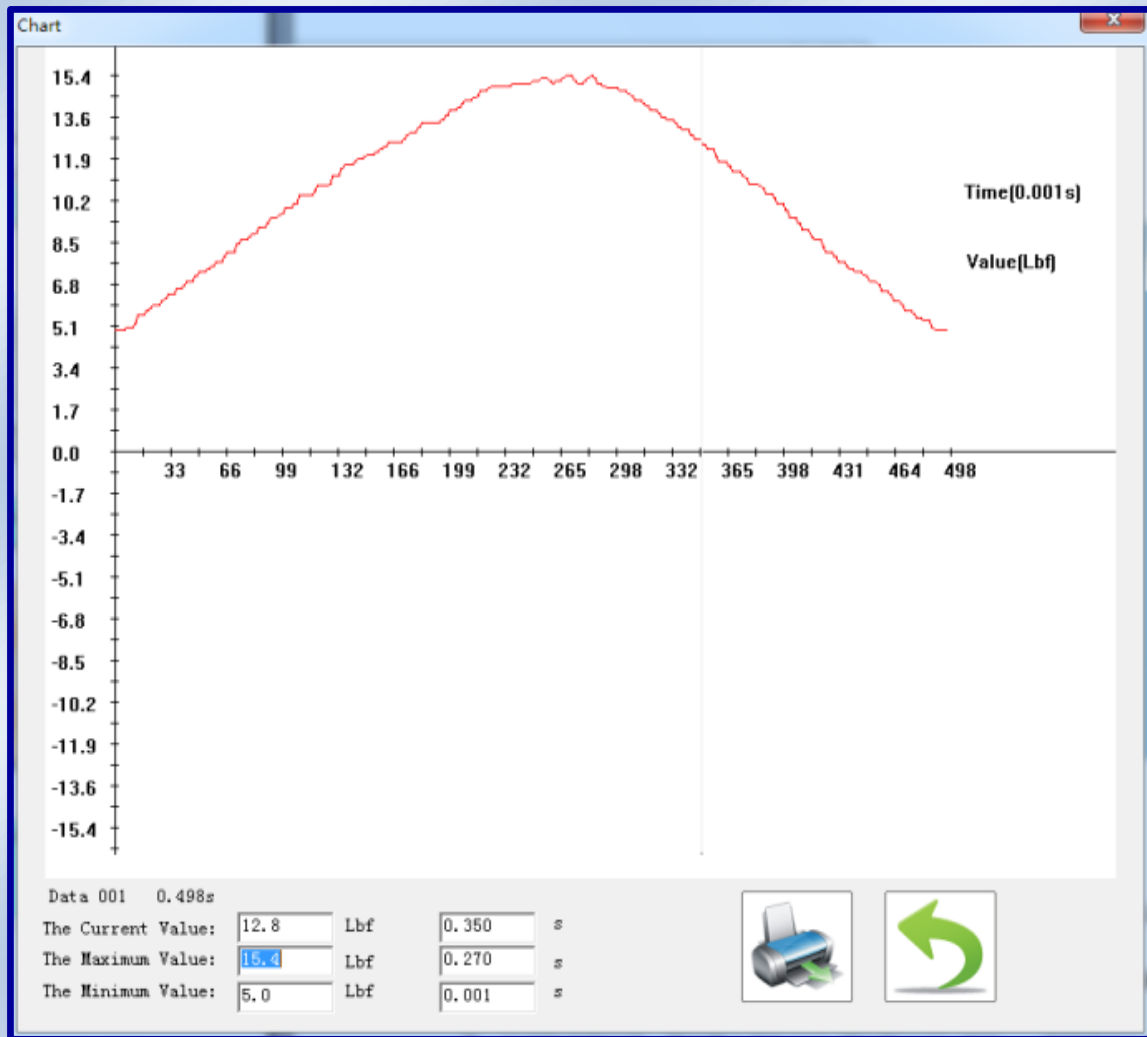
Chart

15.4
13.6
11.9
10.2
8.5
6.8
5.1
3.4
1.7
0.0
-1.7
-3.4
-5.1
-6.8
-8.5
-10.2
-11.9
-13.6
-15.4

33 66 99 132 166 199 232 265 298 332 365 398 431 464 498

Time(0.001s)

Value(Lbf)

Data 001 0.498s

| | | | | |
|---|---|---|---|---|
| The Current Value: | 12.8 | Lbf | 0.350 | s |
| The Maximum Value: | 15.4 | Lbf | 0.270 | s |
| The Minimum Value: | 5.0 | Lbf | 0.001 | s |